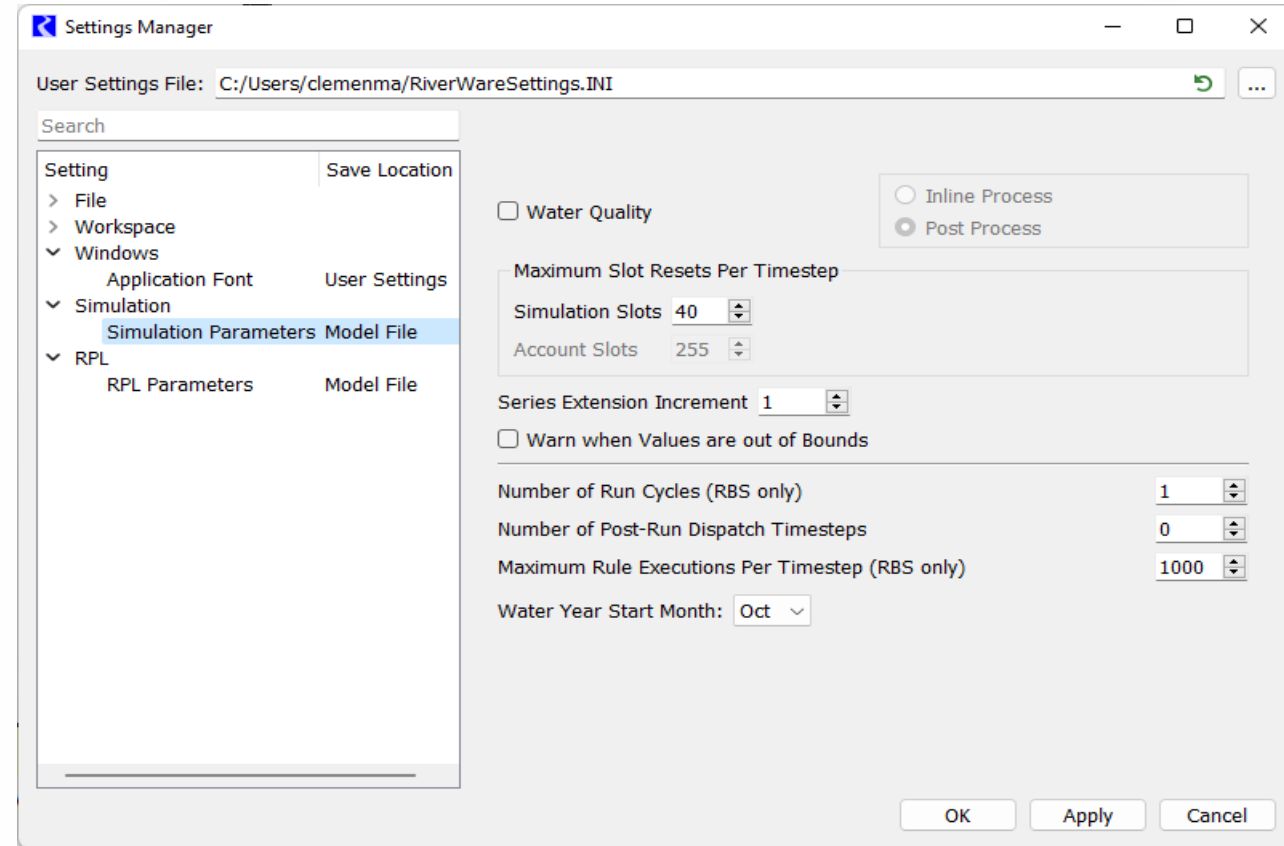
Settings Manager

User Settings File: C:/Users/clemenma/RiverWareSettings.INI ...

Search

| Setting | Save Location |
|---|---|
| File | |
| Workspace | |
| Windows | |
| Application Font | User Settings |
| Simulation | |
| Simulation Parameters | Model File |
| RPL | |
| RPL Parameters | Model File |

Water Quality

Inline Process
Post Process

Maximum Slot Resets Per Timestep
Simulation Slots 40
Account Slots 255

Series Extension Increment 1
Warn when Values are out of Bounds

Number of Run Cycles (RBS only) 1
Number of Post-Run Dispatch Timesteps 0
Maximum Rule Executions Per Timestep (RBS only) 1000
Water Year Start Month: Oct

OK Apply Cancel